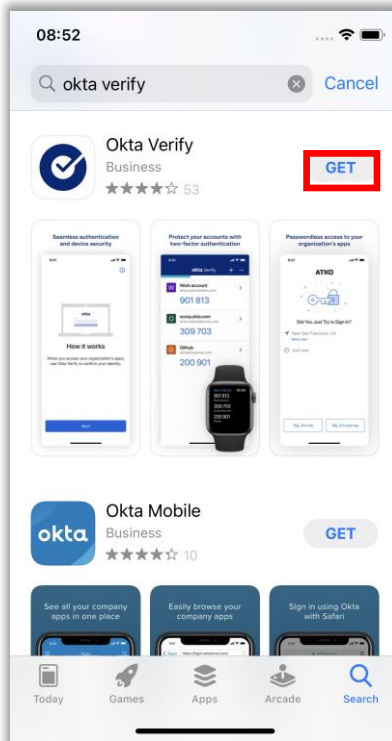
08:52

okta verify

Cancel

Okta Verify

Business

53

GET

Seamless authentication and device security

okta

How it works

When you access your organization's apps, use Okta Verify to confirm your identity.

Protect your accounts with two-factor authentication

okta Verify

Work account

901 813

309 703

Github

200 901

Passwordless access to your organization's apps

ATKO

Did You Just Try to Sign In?

Okta Mobile

Business

10

GET

See all your company apps in one place

Easily browse your company apps

Sign in using Okta with Safari

Today

Games

Apps

Arcade

Search